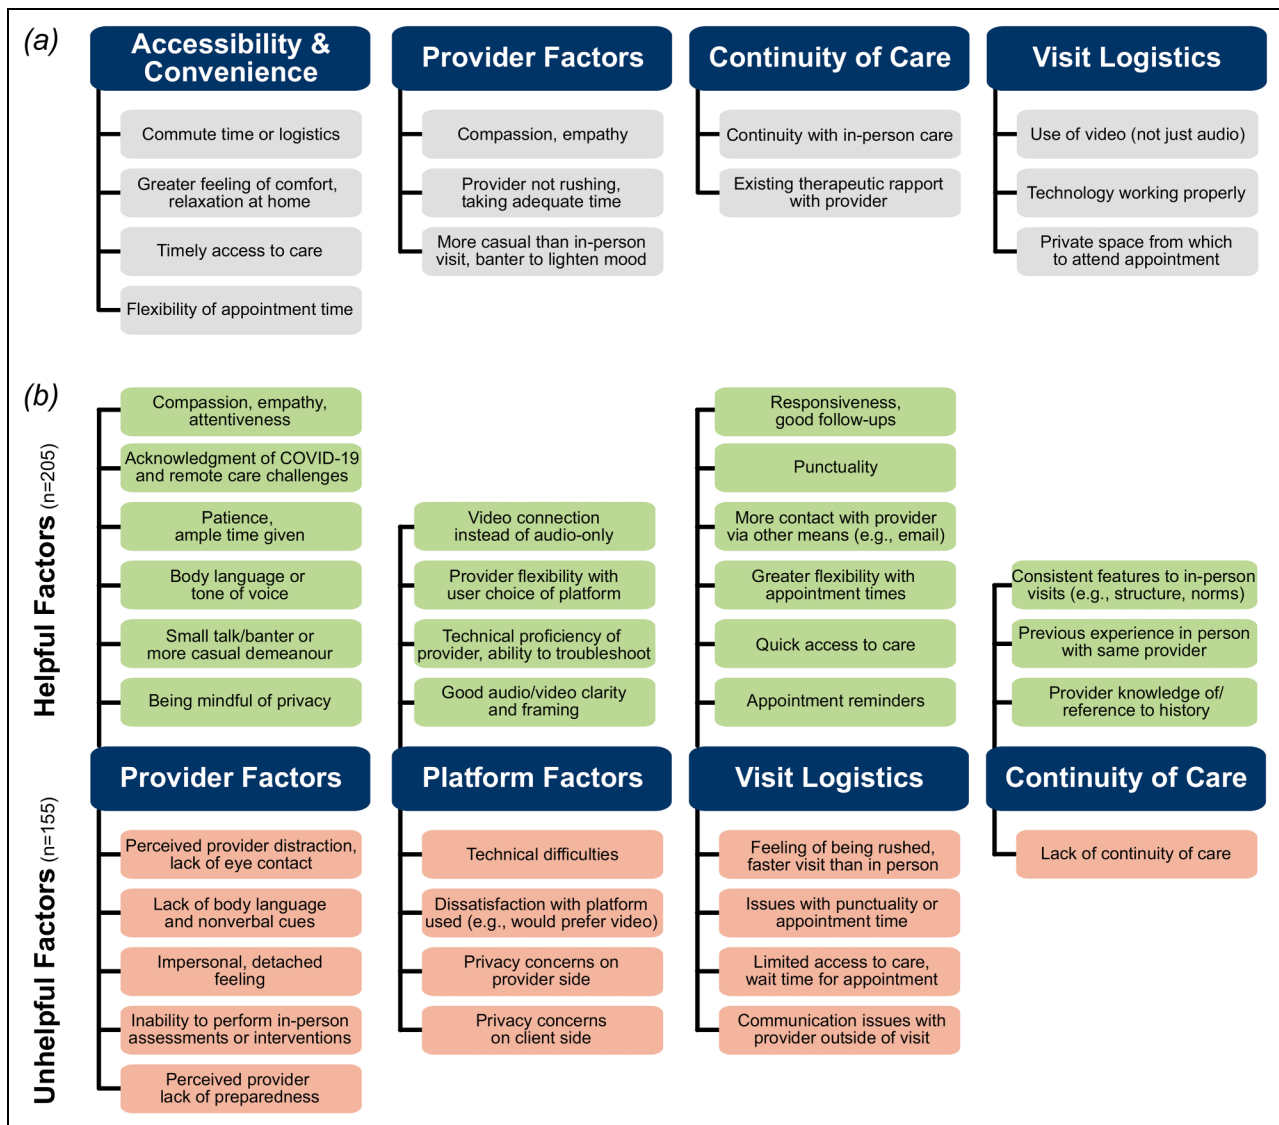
(a)

Accessibility & Convenience
Commute time or logistics
Greater feeling of comfort, relaxation at home
Timely access to care
Flexibility of appointment time

Provider Factors
Compassion, empathy
Provider not rushing, taking adequate time
More casual than in-person visit, banter to lighten mood

Continuity of Care
Continuity with in-person care
Existing therapeutic rapport with provider

Visit Logistics
Use of video (not just audio)
Technology working properly
Private space from which to attend appointment

(b)

Helpful Factors (n=205)

Compassion, empathy, attentiveness
Acknowledgment of COVID-19 and remote care challenges
Patience, ample time given
Body language or tone of voice
Small talk/banter or more casual demeanour
Being mindful of privacy

Video connection instead of audio-only
Provider flexibility with user choice of platform
Technical proficiency of provider, ability to troubleshoot
Good audio/video clarity and framing

Responsiveness, good follow-ups
Punctuality
More contact with provider via other means (e.g., email)
Greater flexibility with appointment times
Quick access to care
Appointment reminders

Consistent features to in-person visits (e.g., structure, norms)
Previous experience in person with same provider
Provider knowledge of/ reference to history

Provider Factors
Platform Factors
Visit Logistics
Continuity of Care

Unhelpful Factors (n=155)

Perceived provider distraction, lack of eye contact
Lack of body language and nonverbal cues
Impersonal, detached feeling
Inability to perform in-person assessments or interventions
Perceived provider lack of preparedness

Technical difficulties
Dissatisfaction with platform used (e.g., would prefer video)
Privacy concerns on provider side
Privacy concerns on client side

Feeling of being rushed, faster visit than in person
Issues with punctuality or appointment time
Limited access to care, wait time for appointment
Communication issues with provider outside of visit

Lack of continuity of care